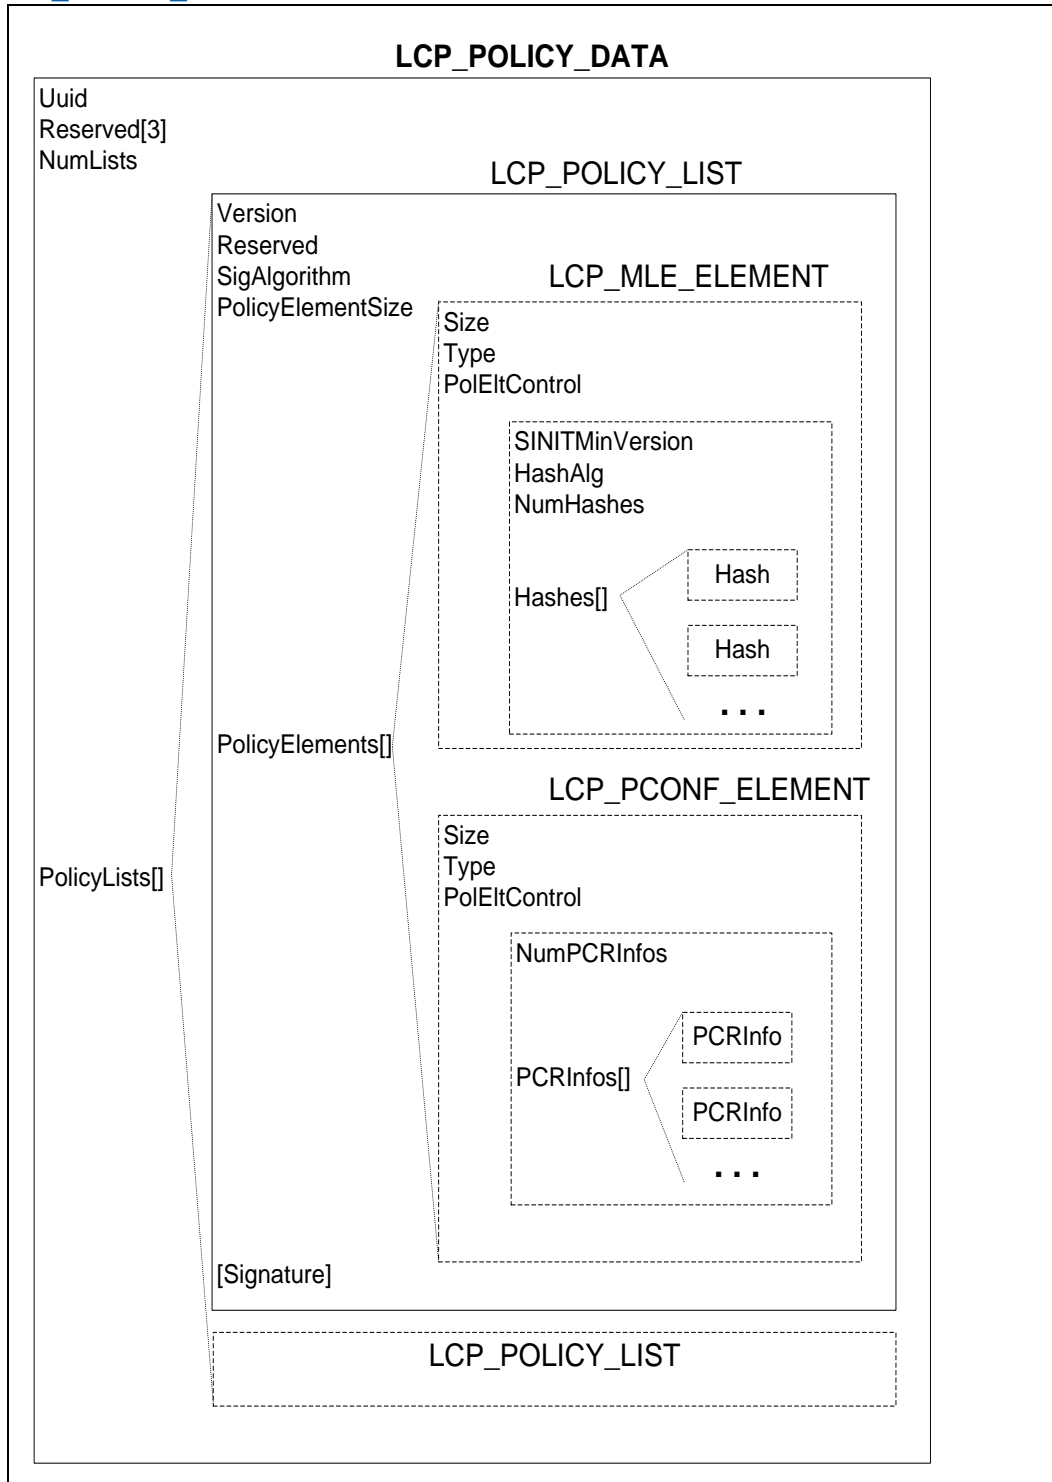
LCP_POLICY_DATA

Uuid
Reserved[3]
NumLists

LCP_POLICY_LIST

Version
Reserved
SigAlgorithm
PolicyElementSize

LCP_MLE_ELEMENT

Size
Type
PolEltControl

SINITMinVersion
HashAlg
NumHashes

Hashes[]

Hash

Hash

...

PolicyElements[]

LCP_PCONF_ELEMENT

PolicyLists[]

Size
Type
PolEltControl

NumPCRInfos

PCRInfos[]

PCRInfo

PCRInfo

...

[Signature]

LCP_POLICY_LIST